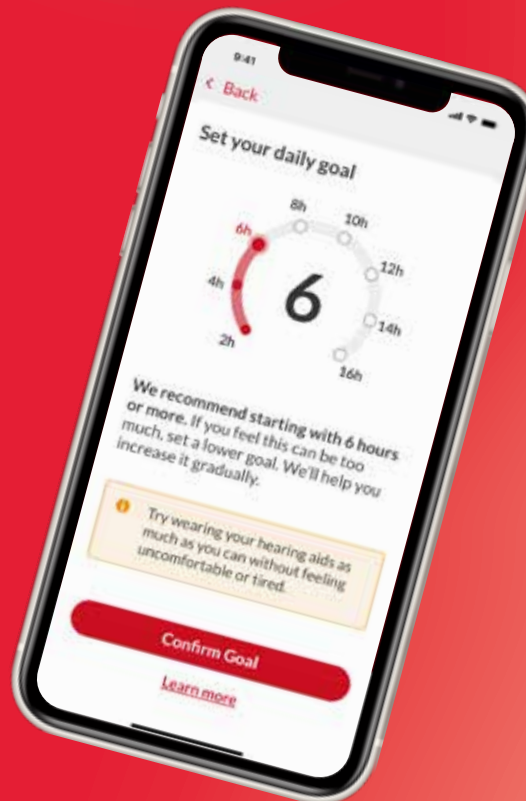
9:41

< Back

Set your daily goal

8h
10h
6h
12h
4h
6
14h
2h
16h

We recommend starting with 6 hours or more. If you feel this can be too much, set a lower goal. We'll help you increase it gradually.

Try wearing your hearing aids as much as you can without feeling uncomfortable or tired.

Confirm Goal

Learn more